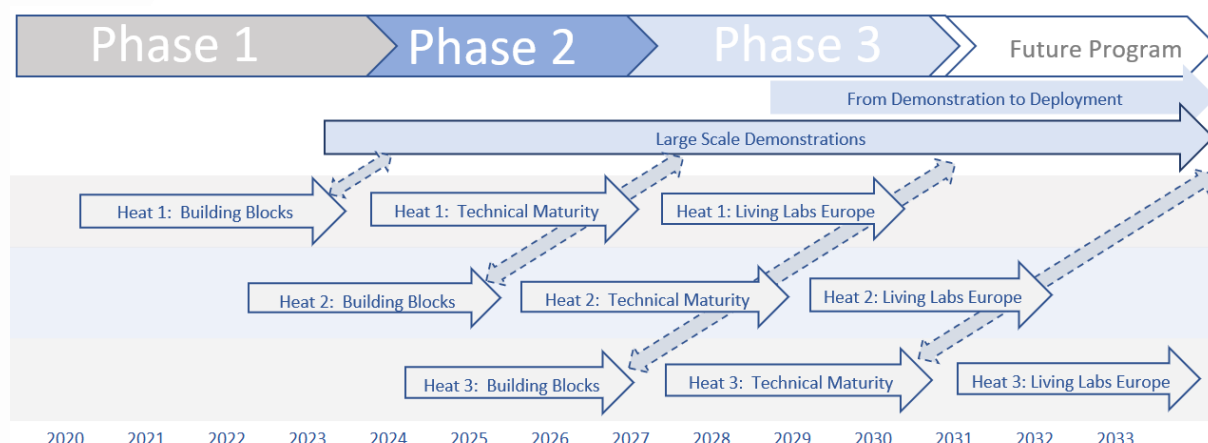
Phase 1
Phase 2
Phase 3
Future Program

From Demonstration to Deployment

Large Scale Demonstrations

Heat 1: Building Blocks
Heat 1: Technical Maturity
Heat 1: Living Labs Europe

Heat 2: Building Blocks
Heat 2: Technical Maturity
Heat 2: Living Labs Europe

Heat 3: Building Blocks
Heat 3: Technical Maturity
Heat 3: Living Labs Europe

2020 2021 2022 2023 2024 2025 2026 2027 2028 2029 2030 2031 2032 2033